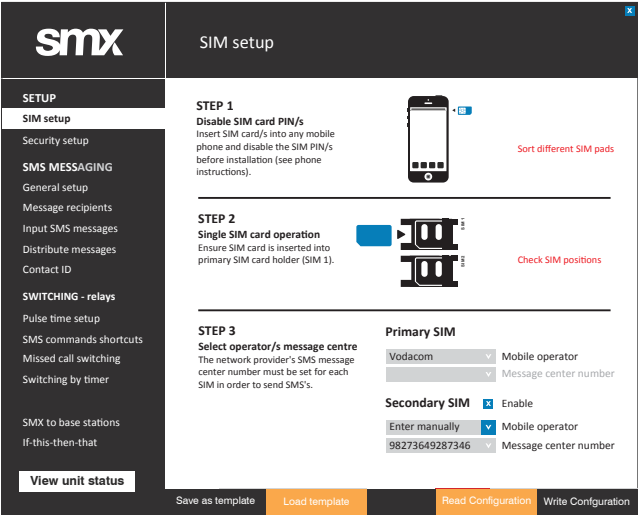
smx

SIM setup

SETUP
SIM setup
Security setup
SMS MESSAGING
General setup
Message recipients
Input SMS messages
Distribute messages
Contact ID
SWITCHING - relays
Pulse time setup
SMS commands shortcuts
Missed call switching
Switching by timer

SMX to base stations
If-this-then-that

View unit status

STEP 1
Disable SIM card PIN/s
Insert SIM card/s into any mobile phone and disable the SIM PIN/s before installation (see phone instructions).

Sort different SIM pads

STEP 2
Single SIM card operation
Ensure SIM card is inserted into primary SIM card holder (SIM 1).

SIM 1
SIM 2

Check SIM positions

STEP 3
Select operator/s message centre
The network provider's SMS message center number must be set for each SIM in order to send SMS's.

Primary SIM
Vodacom
Mobile operator
Message center number

Secondary SIM
Enable
Enter manually
Mobile operator
98273649287346
Message center number

Save as template
Load template
Read Configuration
Write Confguration